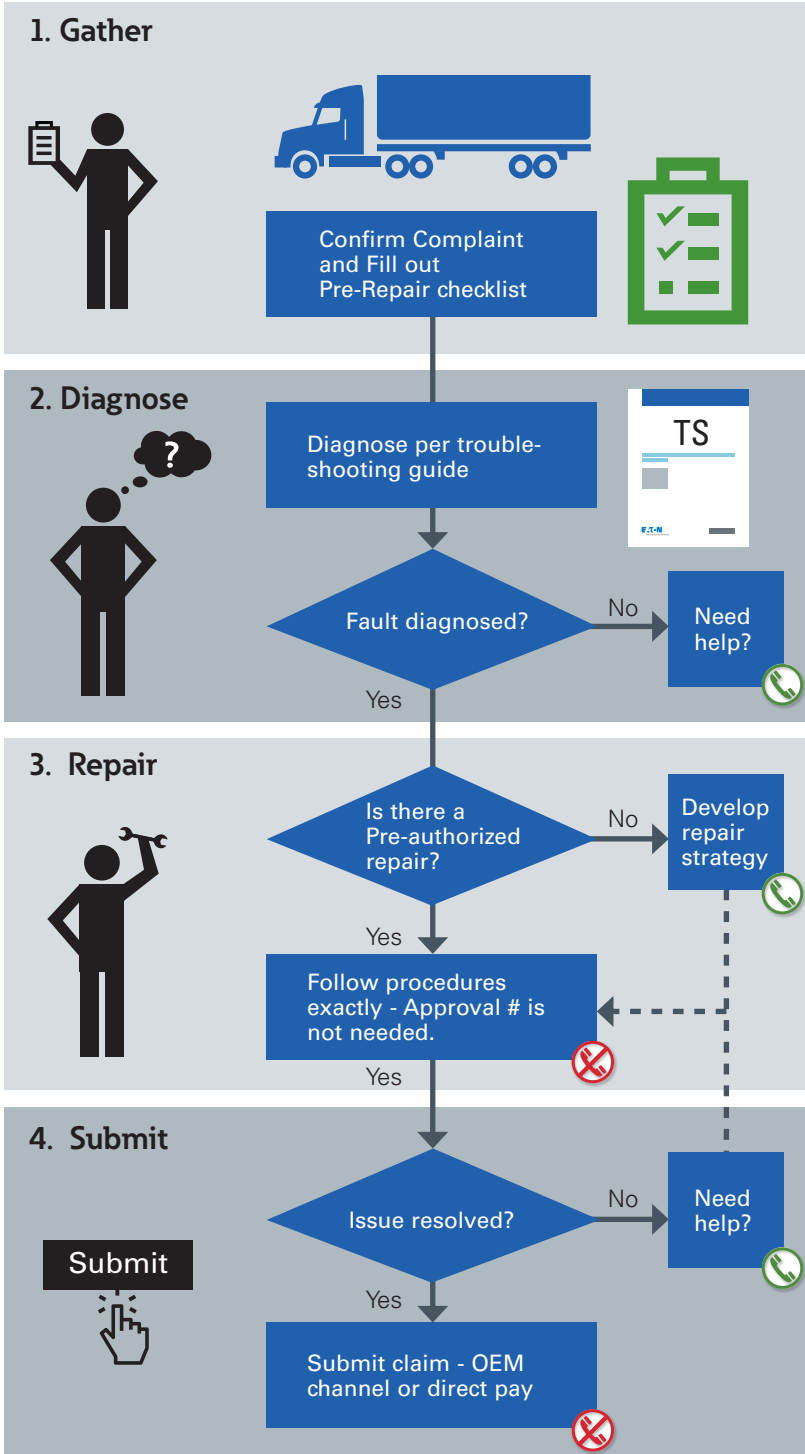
1. Gather

Confirm Complaint and Fill out Pre-Repair checklist

2. Diagnose

Diagnose per troubleshooting guide

TS

E·T·N

Fault diagnosed?

No

Need help?

Yes

3. Repair

Is there a Pre-authorized repair?

No

Develop repair strategy

Yes

Follow procedures exactly - Approval # is not needed.

Yes

4. Submit

Issue resolved?

No

Need help?

Submit

Yes

Submit claim - OEM channel or direct pay